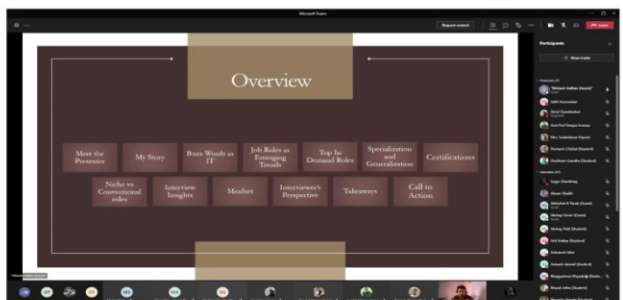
Microsoft Teams

Request control

Leave

Overview

Meet the Presenter

My Story

Buzz Words in IT

Job Roles in Emerging Trends

Top In Demand Roles

Specialization and Generalization

Certifications

Niche vs Conventional roles

Interview Insights

Mindset

Interviewer's Perspective

Takeaways

Call to Action

Participants

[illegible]